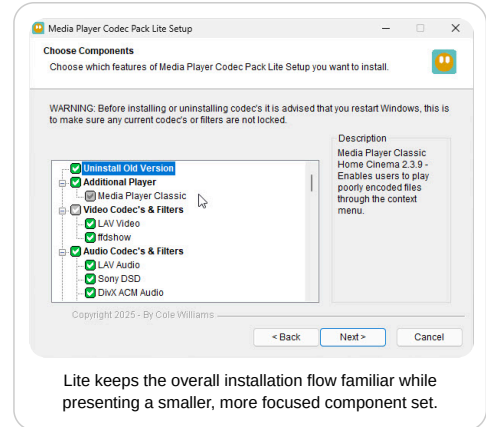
Media Player Codec Pack Lite Setup

Choose Components

Choose which features of Media Player Codec Pack Lite Setup you want to install.

WARNING: Before installing or uninstalling codec's it is advised that you restart Windows, this is to make sure any current codec's or filters are not locked.

Uninstall Old Version
Additional Player
Media Player Classic
Video Codec's & Filters
LAV Video
ffdshow
Audio Codec's & Filters
LAV Audio
Sony DSD
DivX ACM Audio

Description
Media Player Classic Home Cinema 2.3.9 - Enables users to play poorly encoded files through the context menu.

Copyright 2025 - By Cole Williams

< Back
Next >
Cancel

Lite keeps the overall installation flow familiar while presenting a smaller, more focused component set.